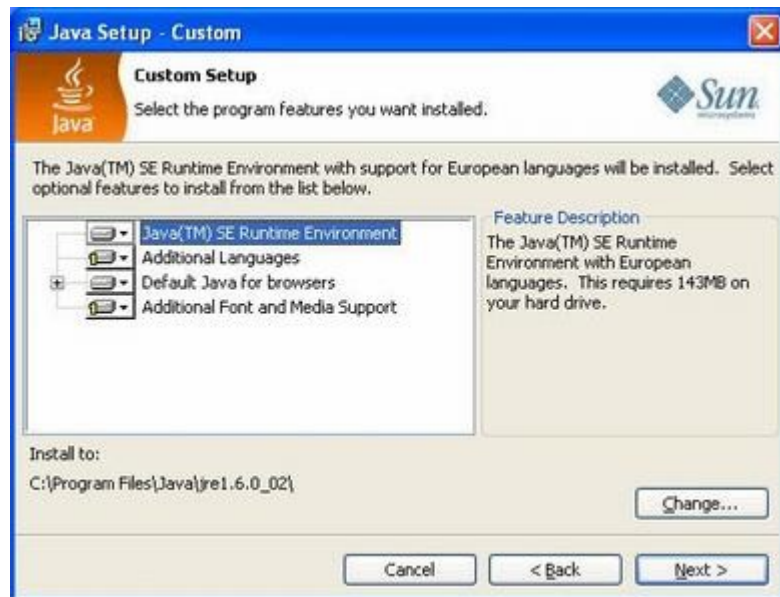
Java Setup - Custom

Java

Custom Setup

Select the program features you want installed.

Sun

The Java(TM) SE Runtime Environment with support for European languages will be installed. Select optional features to install from the list below.

Java(TM) SE Runtime Environment
Additional Languages
Default Java for browsers
Additional Font and Media Support

Feature Description

The Java(TM) SE Runtime Environment with European languages. This requires 143MB on your hard drive.

Install to:

C:\Program Files\Java\jre1.6.0_02\

Change...

Cancel

< Back

Next >